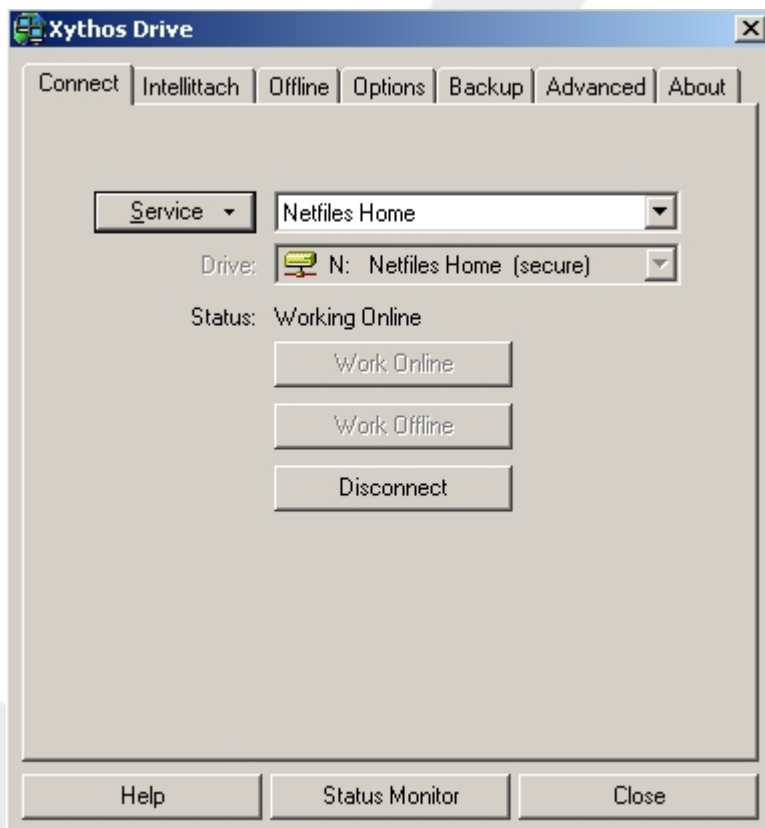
Xythos Drive

Connect | Intellittach | Offline | Options | Backup | Advanced | About

Service ▾ | Netfiles Home

Drive: N: Netfiles Home (secure)

Status: Working Online

Work Online

Work Offline

Disconnect

Help | Status Monitor | Close